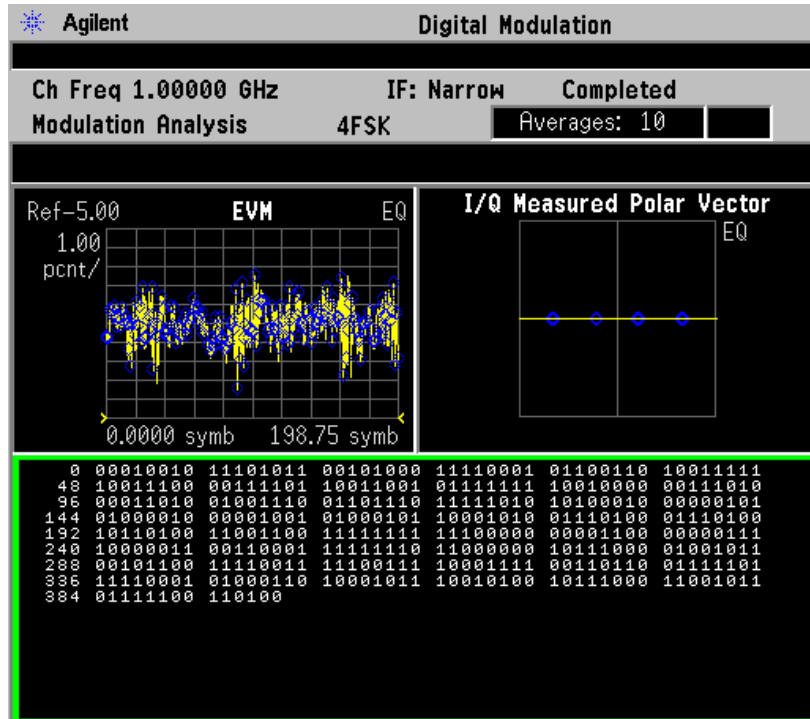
Agilent

Digital Modulation

Ch Freq 1.00000 GHz IF: Narrow Completed

Modulation Analysis 4FSK Averages: 10

Ref-5.00 EVM EQ

1.00

pcnt/

0.0000 symb 198.75 symb

I/Q Measured Polar Vector

EQ

0 00010010 11101011 00101000 11110001 01100110 10011111
48 10011100 00111101 10011001 01111111 10010000 00111010
96 00011010 01001110 01101110 11111010 10100010 00000101
144 01000010 00001001 01000101 10001010 01110100 01110100
192 10110100 11001100 11111111 11100000 00001100 00000111
240 10000011 00110001 11111110 11000000 10111000 01001011
288 00101100 11110011 11100111 10001111 00110110 01111101
336 11110001 01000110 10001011 10010100 10111000 11001011
384 01111100 110100